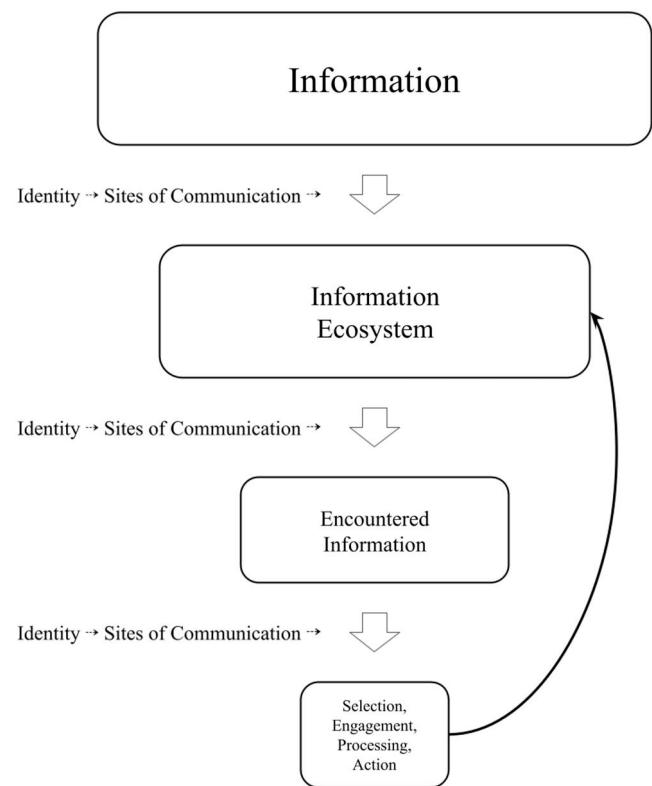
Information

Identity → Sites of Communication →

Information Ecosystem

Identity → Sites of Communication →

Encountered Information

Identity → Sites of Communication →

Selection, Engagement, Processing, Action